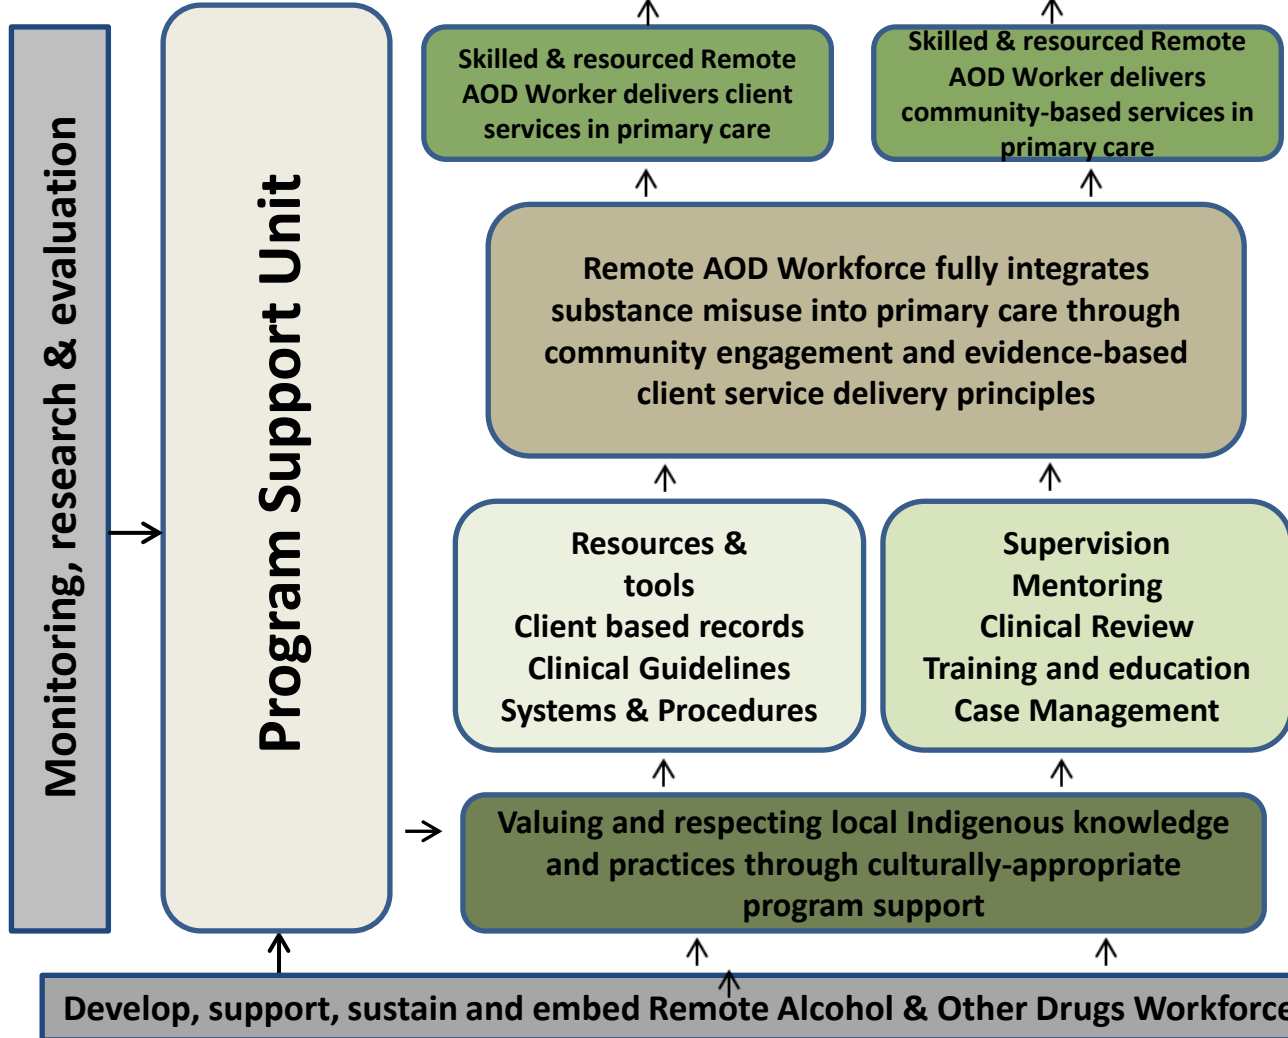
Monitoring, research & evaluation

Program Support Unit

Skilled & resourced Remote AOD Worker delivers client services in primary care

Skilled & resourced Remote AOD Worker delivers community-based services in primary care

Remote AOD Workforce fully integrates substance misuse into primary care through community engagement and evidence-based client service delivery principles

Resources & tools
Client based records
Clinical Guidelines
Systems & Procedures

Supervision
Mentoring
Clinical Review
Training and education
Case Management

Valuing and respecting local Indigenous knowledge and practices through culturally-appropriate program support

Develop, support, sustain and embed Remote Alcohol & Other Drugs Workforce